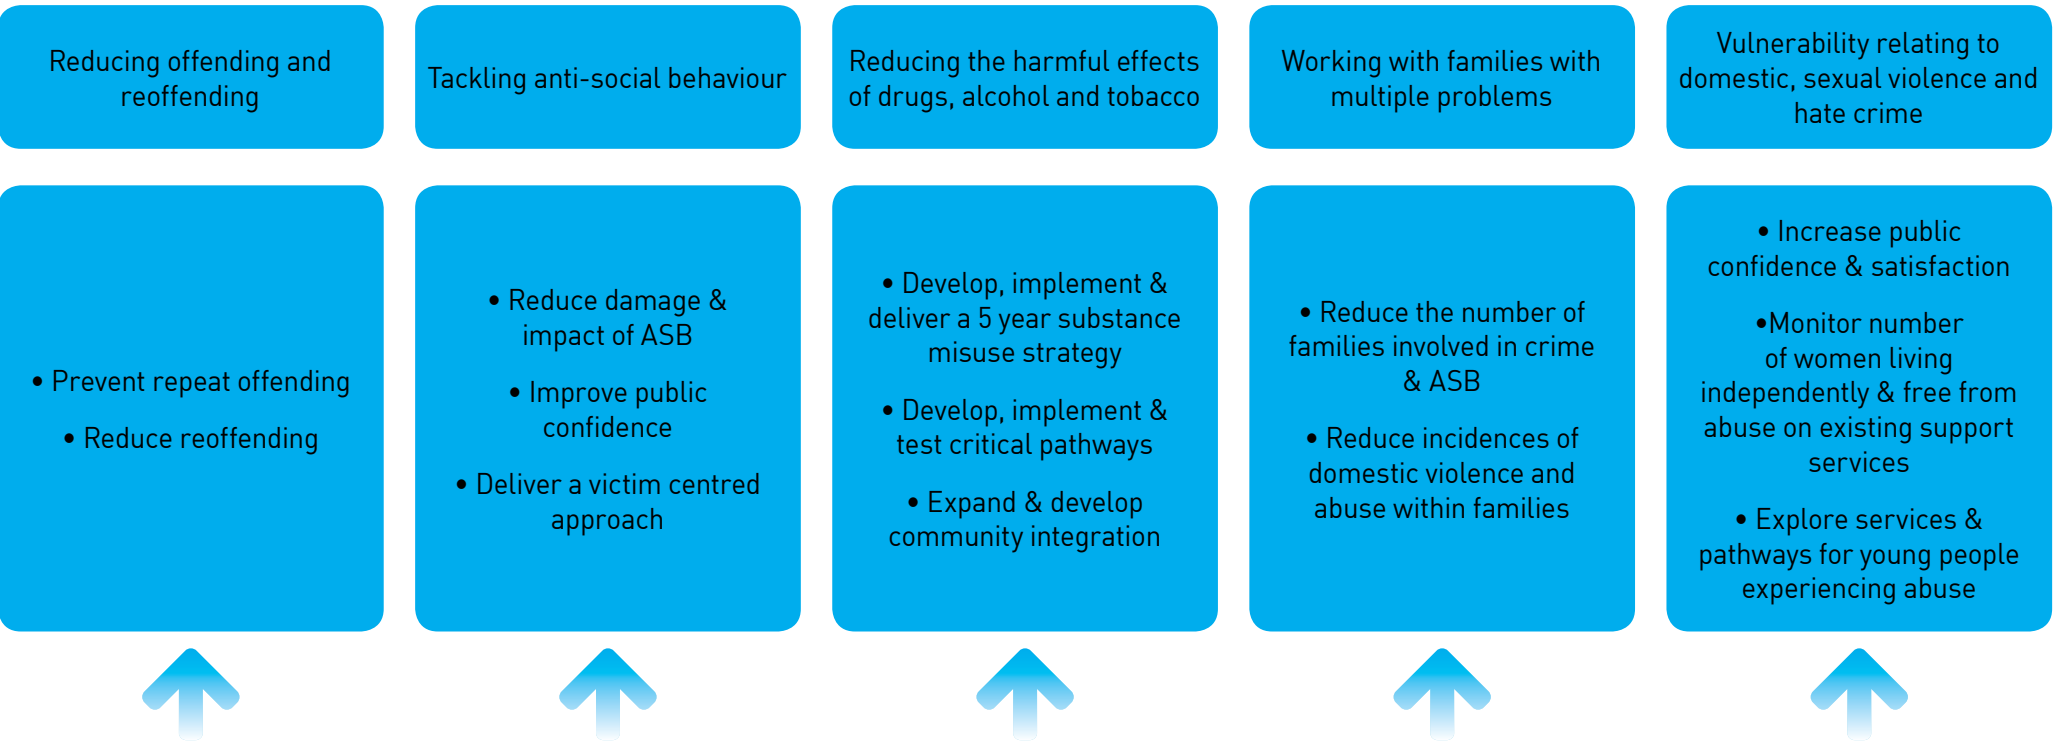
Reducing offending and reoffending

• Prevent repeat offending

• Reduce reoffending

Tackling anti-social behaviour

• Reduce damage & impact of ASB

• Improve public confidence

• Deliver a victim centred approach

Reducing the harmful effects of drugs, alcohol and tobacco

• Develop, implement & deliver a 5 year substance misuse strategy

• Develop, implement & test critical pathways

• Expand & develop community integration

Working with families with multiple problems

• Reduce the number of families involved in crime & ASB

• Reduce incidences of domestic violence and abuse within families

Vulnerability relating to domestic, sexual violence and hate crime

• Increase public confidence & satisfaction

•Monitor number of women living independently & free from abuse on existing support services

• Explore services & pathways for young people experiencing abuse